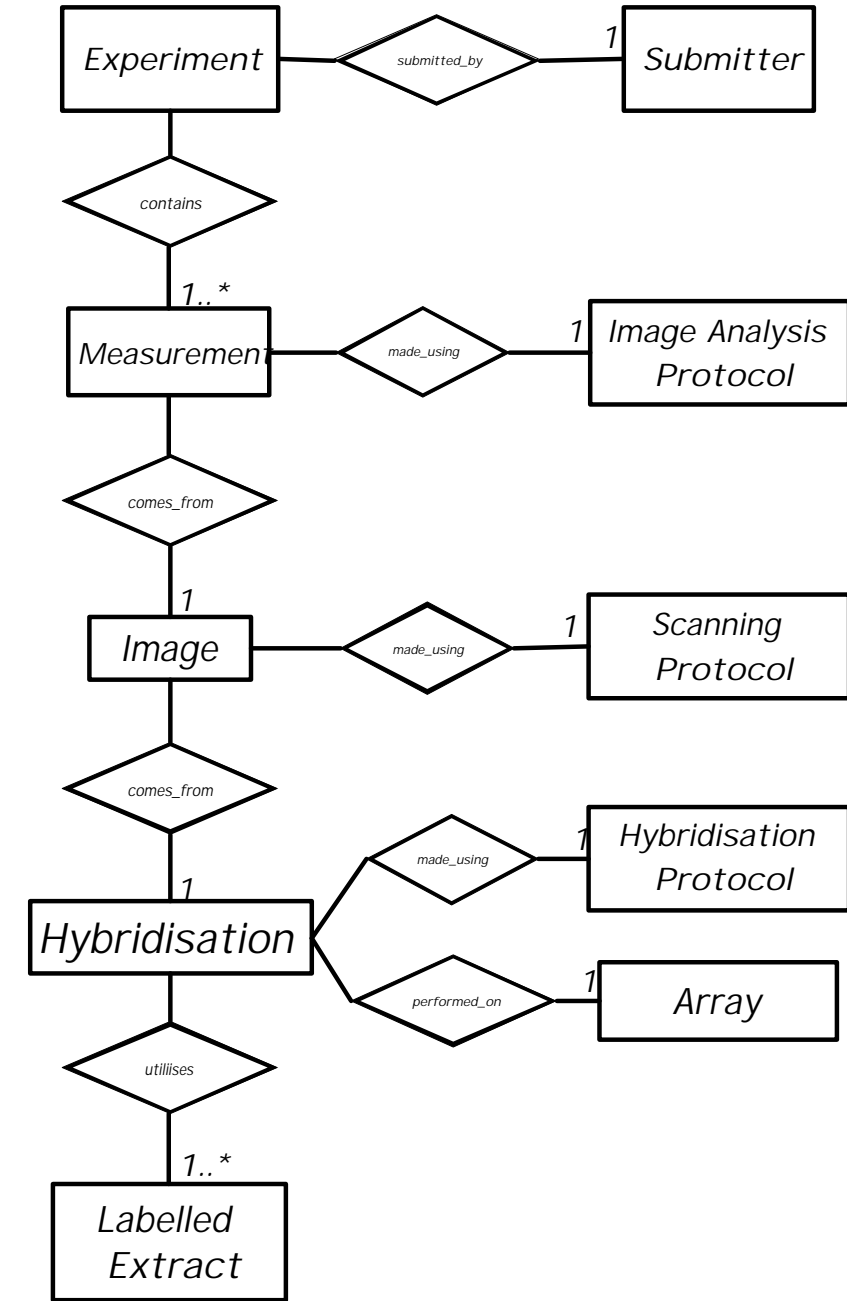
Experiment
submitted_by
1
Submitter
contains
1..*
Measurement
made_using
1
Image Analysis Protocol
comes_from
1
Image
made_using
1
Scanning Protocol
comes_from
made_using
1
Hybridisation Protocol
1
Hybridisation
performed_on
1
Array
utilises
1..*
Labelled Extract